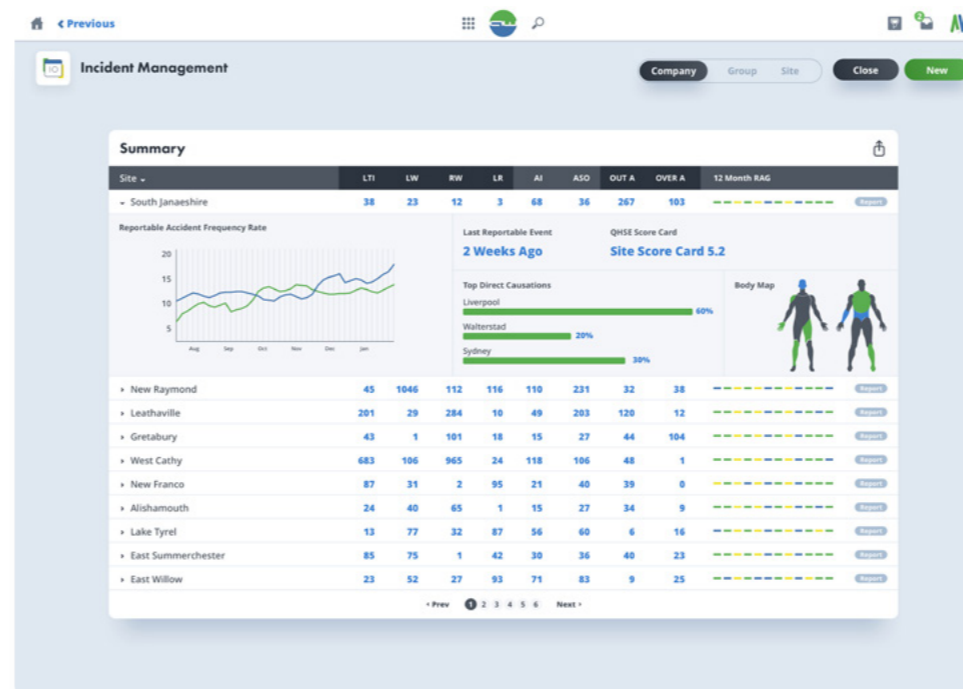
< Previous

Incident Management

Company Group Site

Close

New

Summary

| Site | LTI | LW | RW | LR | AI | ASO | OUT A | OVER A | 12 Month RAG | |
|---|---|---|---|---|---|---|---|---|---|---|
| South Janaeshire | 38 | 23 | 12 | 3 | 68 | 36 | 267 | 103 | | Report |

Reportable Accident Frequency Rate

20
15
10
5

Aug Sep Oct Nov Dec Jan

Last Reportable Event
2 Weeks Ago

QHSE Score Card
Site Score Card 5.2

Top Direct Causations
Liverpool 60%
Walterstad 20%
Sydney 30%

Body Map

| Site | LTI | LW | RW | LR | AI | ASO | OUT A | OVER A | 12 Month RAG | |
|---|---|---|---|---|---|---|---|---|---|---|
| New Raymond | 45 | 1046 | 112 | 116 | 110 | 231 | 32 | 38 | | Report |
| Leathaville | 201 | 29 | 284 | 10 | 49 | 203 | 120 | 12 | | Report |
| Gretabury | 43 | 1 | 101 | 18 | 15 | 27 | 44 | 104 | | Report |
| West Cathy | 683 | 106 | 965 | 24 | 118 | 106 | 48 | 1 | | Report |
| New Franco | 87 | 31 | 2 | 95 | 21 | 40 | 39 | 0 | | Report |
| Alishamouth | 24 | 40 | 65 | 1 | 15 | 27 | 34 | 9 | | Report |
| Lake Tyrel | 13 | 77 | 32 | 87 | 56 | 60 | 6 | 16 | | Report |
| East Summerchester | 85 | 75 | 1 | 42 | 30 | 36 | 40 | 23 | | Report |
| East Willow | 23 | 52 | 27 | 93 | 71 | 83 | 9 | 25 | | Report |

‹ Prev 1 2 3 4 5 6 Next ›